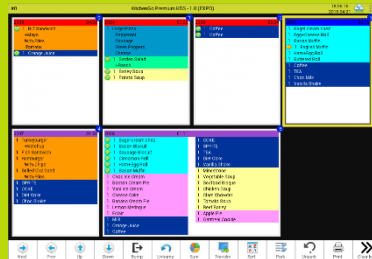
KitchenGo Premium KDS - 1.0 [FSPD]

1 Oven Chicken Breast
1 Grilled Salmon
1 Orange Juice

1 Garden Salad
1 Turkey Soup
1 Tomato Soup

1 Coffee
1 Coffee

1 Bagel Cream Cheese
1 Egg Cream Toast
1 Belgian Waffle
1 Buttered Roll
1 Tea
1 Latte
1 Vanilla Shake

1 Hamburger
1 Fish Sandwich
1 Hamburger
1 Grilled Chicken Sandwich
1 Sprite
1 Diet Coke
1 Diet Coke

1 Bagel Cream Cheese
1 Danish Muesli
1 Sausage Biscuit
1 Cinnamon Roll
1 Honey Bagel
1 French Waffle
Club Sandwich
Boston Cream Pie
Red Velvet Cake
Cheese Cake
Cheese Cake
Lemon Meringue
Cheese Cake
Pie
Milk
Coffee

1 COKE
1 SPRITE
1 Tea
1 Diet Coke
1 Vanilla Shake
1 Minestrone
1 Vegetable Soup
1 Beef Stroganoff
1 Chicken Soup
1 Clam Chowder
1 Tomato Soup
1 Beef Curry
1 Apple Pie
1 Gummy Candy

Next Prev Up Down Bump Unbump Save Transfer Sort Park Unpark Print Count